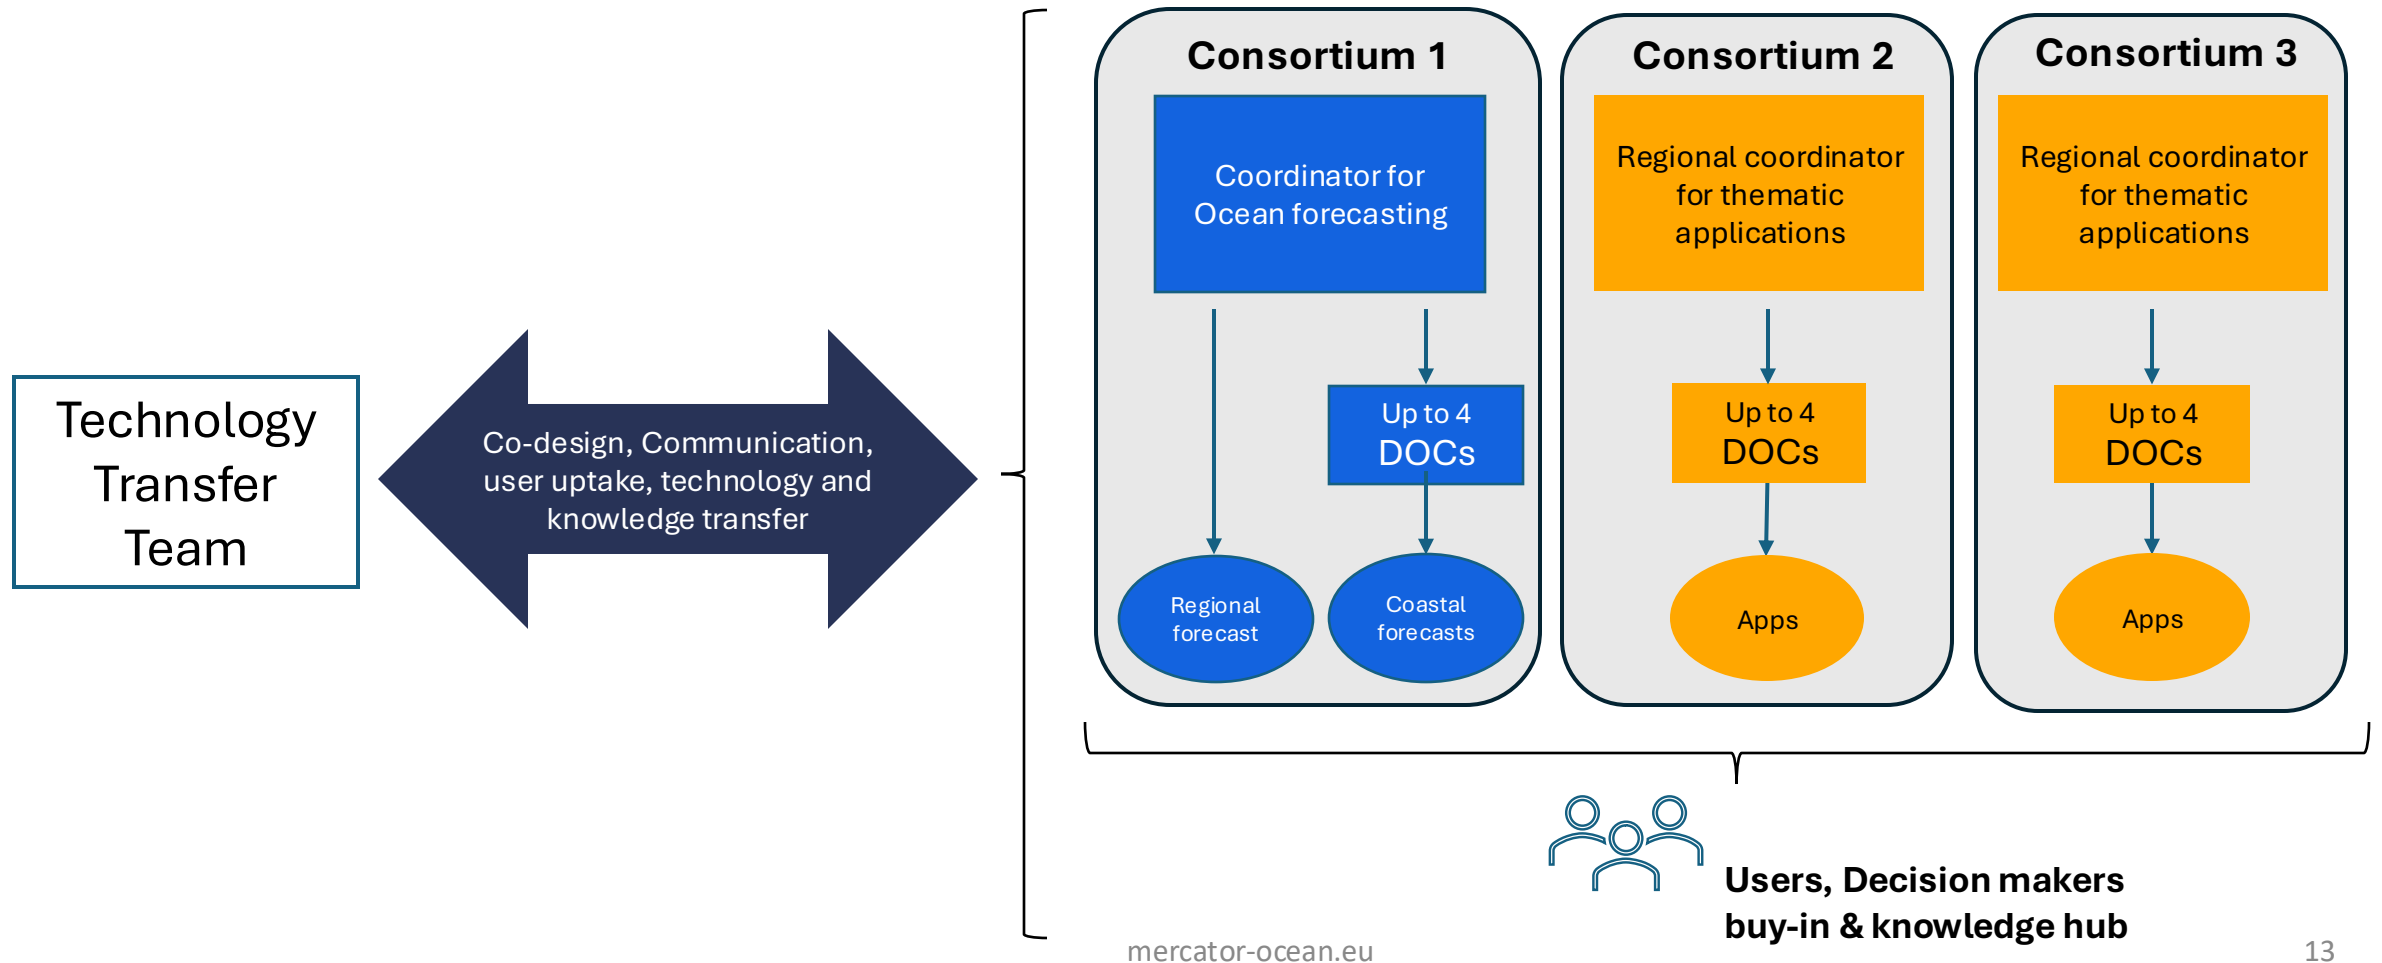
Technology Transfer Team

Co-design, Communication, user uptake, technology and knowledge transfer

Consortium 1

Coordinator for Ocean forecasting

Up to 4 DOCs

Regional forecast

Coastal forecasts

Consortium 2

Regional coordinator for thematic applications

Up to 4 DOCs

Apps

Consortium 3

Regional coordinator for thematic applications

Up to 4 DOCs

Apps

Users, Decision makers buy-in & knowledge hub

mercator-ocean.eu

13